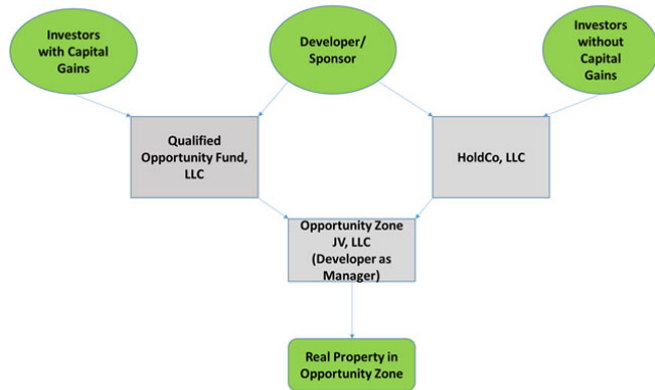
Investors with Capital Gains

Developer/ Sponsor

Investors without Capital Gains

Qualified Opportunity Fund, LLC

HoldCo, LLC

Opportunity Zone JV, LLC (Developer as Manager)

Real Property in Opportunity Zone